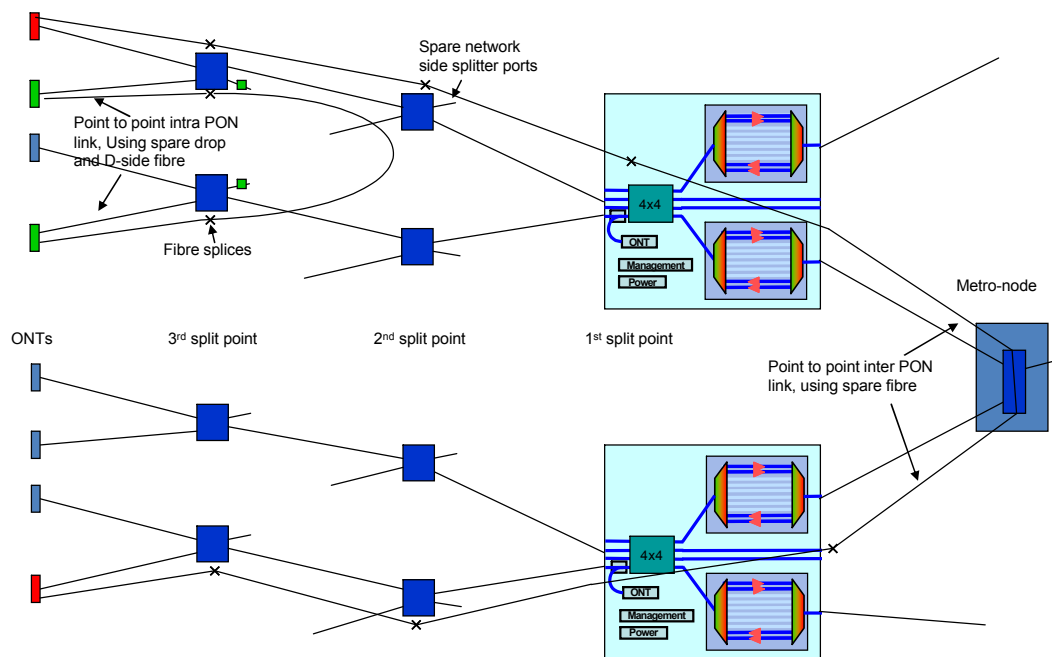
Spare network side splitter ports

Point to point intra PON link, Using spare drop and D-side fibre

Fibre splices

4x4

ONT

Management

Power

Metro-node

ONTs

3rd split point

2nd split point

1st split point

Point to point inter PON link, using spare fibre

4x4

ONT

Management

Power